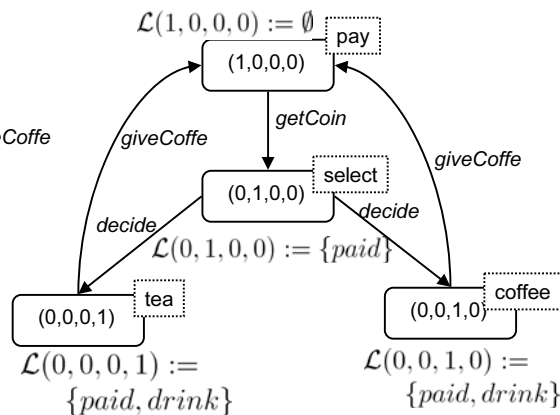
$\mathcal{L}(1,0,0,0) := \emptyset$

pay

(1,0,0,0)

eCoffe

giveCoffe

getCoin

giveCoffe

(0,1,0,0)

select

decide

decide

$\mathcal{L}(0,1,0,0) := \{paid\}$

(0,0,0,1)

tea

(0,0,1,0)

coffee

$\mathcal{L}(0,0,0,1) := \{paid, drink\}$

$\mathcal{L}(0,0,1,0) := \{paid, drink\}$